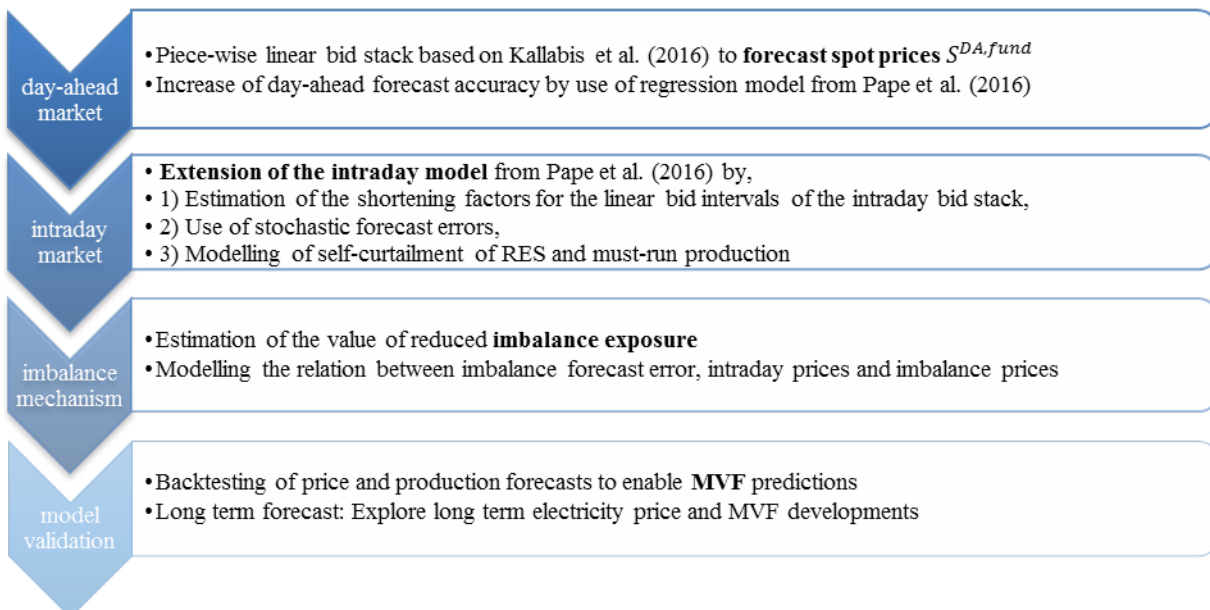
day-ahead market

• Piece-wise linear bid stack based on Kallabis et al. (2016) to **forecast spot prices** $S^{DA,fund}$
• Increase of day-ahead forecast accuracy by use of regression model from Pape et al. (2016)

intraday market

• **Extension of the intraday model** from Pape et al. (2016) by,
• 1) Estimation of the shortening factors for the linear bid intervals of the intraday bid stack,
• 2) Use of stochastic forecast errors,
• 3) Modelling of self-curtailment of RES and must-run production

imbalance mechanism

• Estimation of the value of reduced **imbalance exposure**
• Modelling the relation between imbalance forecast error, intraday prices and imbalance prices

model validation

• Backtesting of price and production forecasts to enable **MVF** predictions
• Long term forecast: Explore long term electricity price and MVF developments